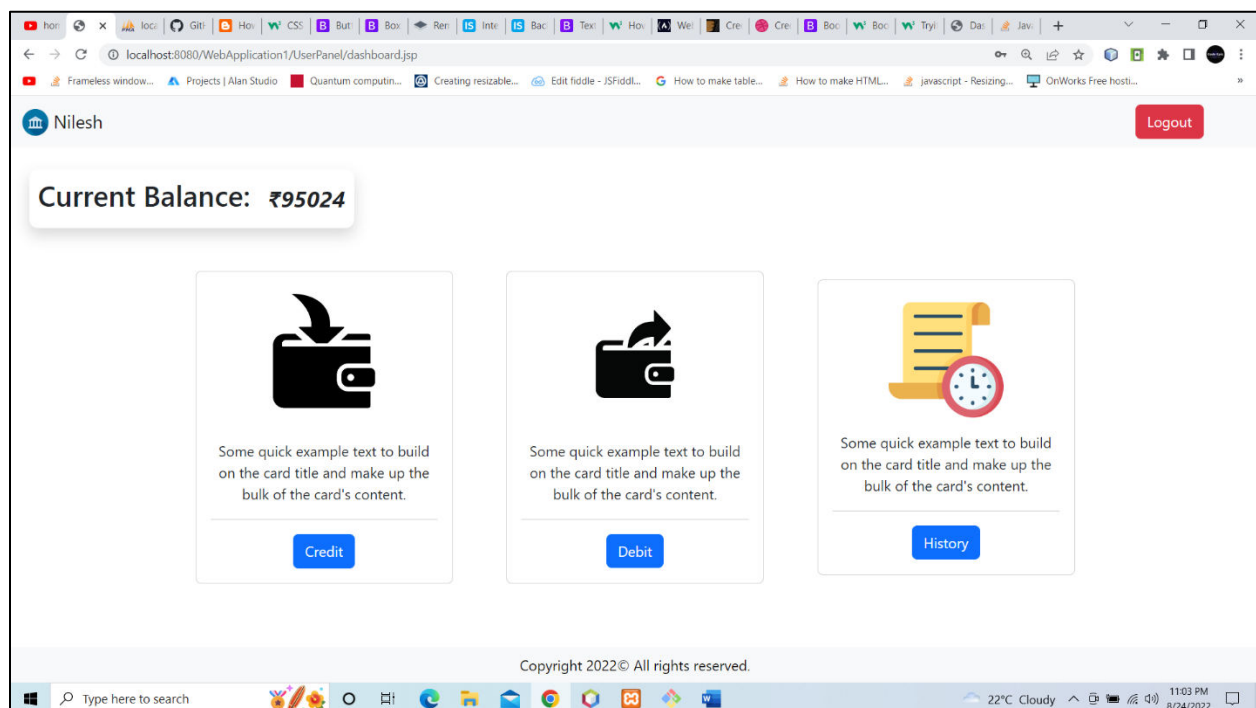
hon | loca | Gith | Hov | CSS | Butt | Box | Ren | Inte | Bac | Text | Hov | Wel | Cre | Cre | Boo | Boo | Tryi | Das | Java

localhost:8080/WebApplication1/UserPanel/dashboard.jsp

Frameless window... Projects | Alan Studio Quantum computin... Creating resizable... Edit fiddle - JSFiddl... How to make table... How to make HTML... javascript - Resizing... OnWorks Free hosti...

Nilesh

Logout

Current Balance: ₹95024

Some quick example text to build on the card title and make up the bulk of the card's content.

Credit

Some quick example text to build on the card title and make up the bulk of the card's content.

Debit

Some quick example text to build on the card title and make up the bulk of the card's content.

History

Copyright 2022© All rights reserved.

Type here to search

22°C Cloudy 11:03 PM 8/24/2022